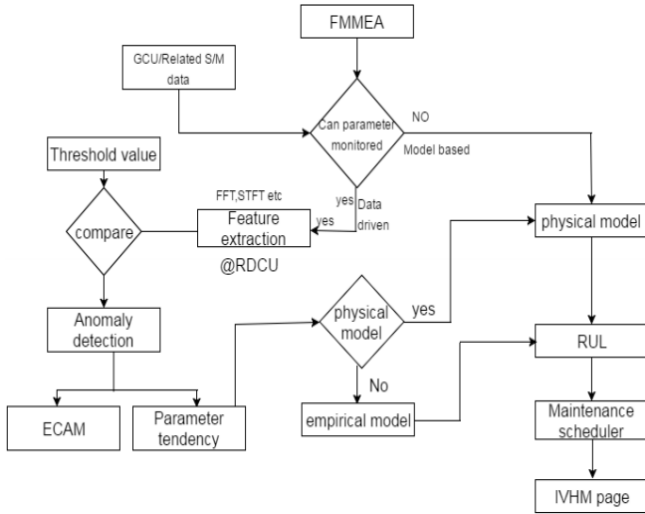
FMMEA

GCU/Related S/M data

Can parameter monitored

NO

Model based

Threshold value

FFT,STFT etc

yes

Data driven

compare

yes

Feature extraction

physical model

@RDCU

physical model

yes

Anomaly detection

RUL

No

ECAM

Parameter tendency

empirical model

Maintenance scheduler

IVHM page